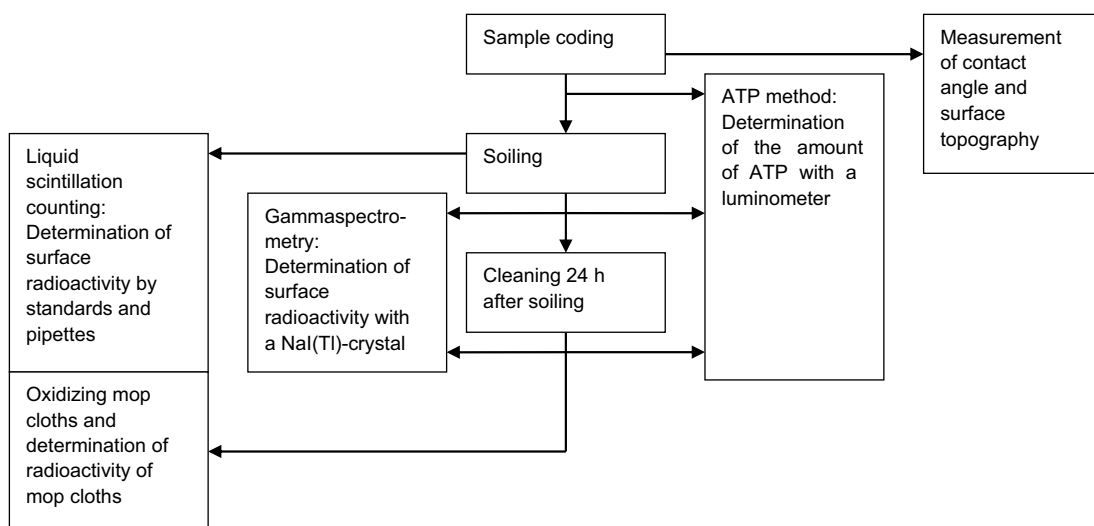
Sample coding

Measurement of contact angle and surface topography

ATP method: Determination of the amount of ATP with a luminometer

Liquid scintillation counting: Determination of surface radioactivity by standards and pipettes

Soiling

Gammaspectrometry: Determination of surface radioactivity with a NaI(Tl)-crystal

Cleaning 24 h after soiling

Oxidizing mop cloths and determination of radioactivity of mop cloths